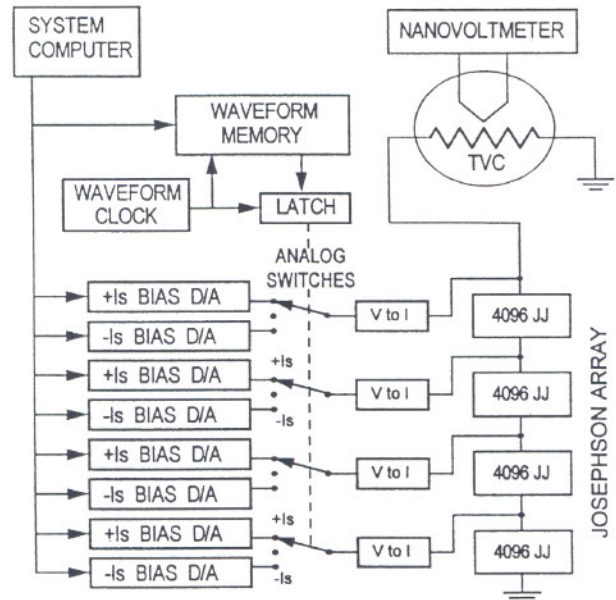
SYSTEM COMPUTER

NANOVOLTMETER

WAVEFORM MEMORY

TVC

WAVEFORM CLOCK

LATCH

ANALOG SWITCHES

+Is BIAS D/A

-Is BIAS D/A

V to I

4096 JJ

+Is BIAS D/A

+Is

-Is

-Is BIAS D/A

V to I

4096 JJ

+Is BIAS D/A

-Is BIAS D/A

V to I

4096 JJ

+Is BIAS D/A

+Is

-Is

-Is BIAS D/A

V to I

4096 JJ

JOSEPHSON ARRAY